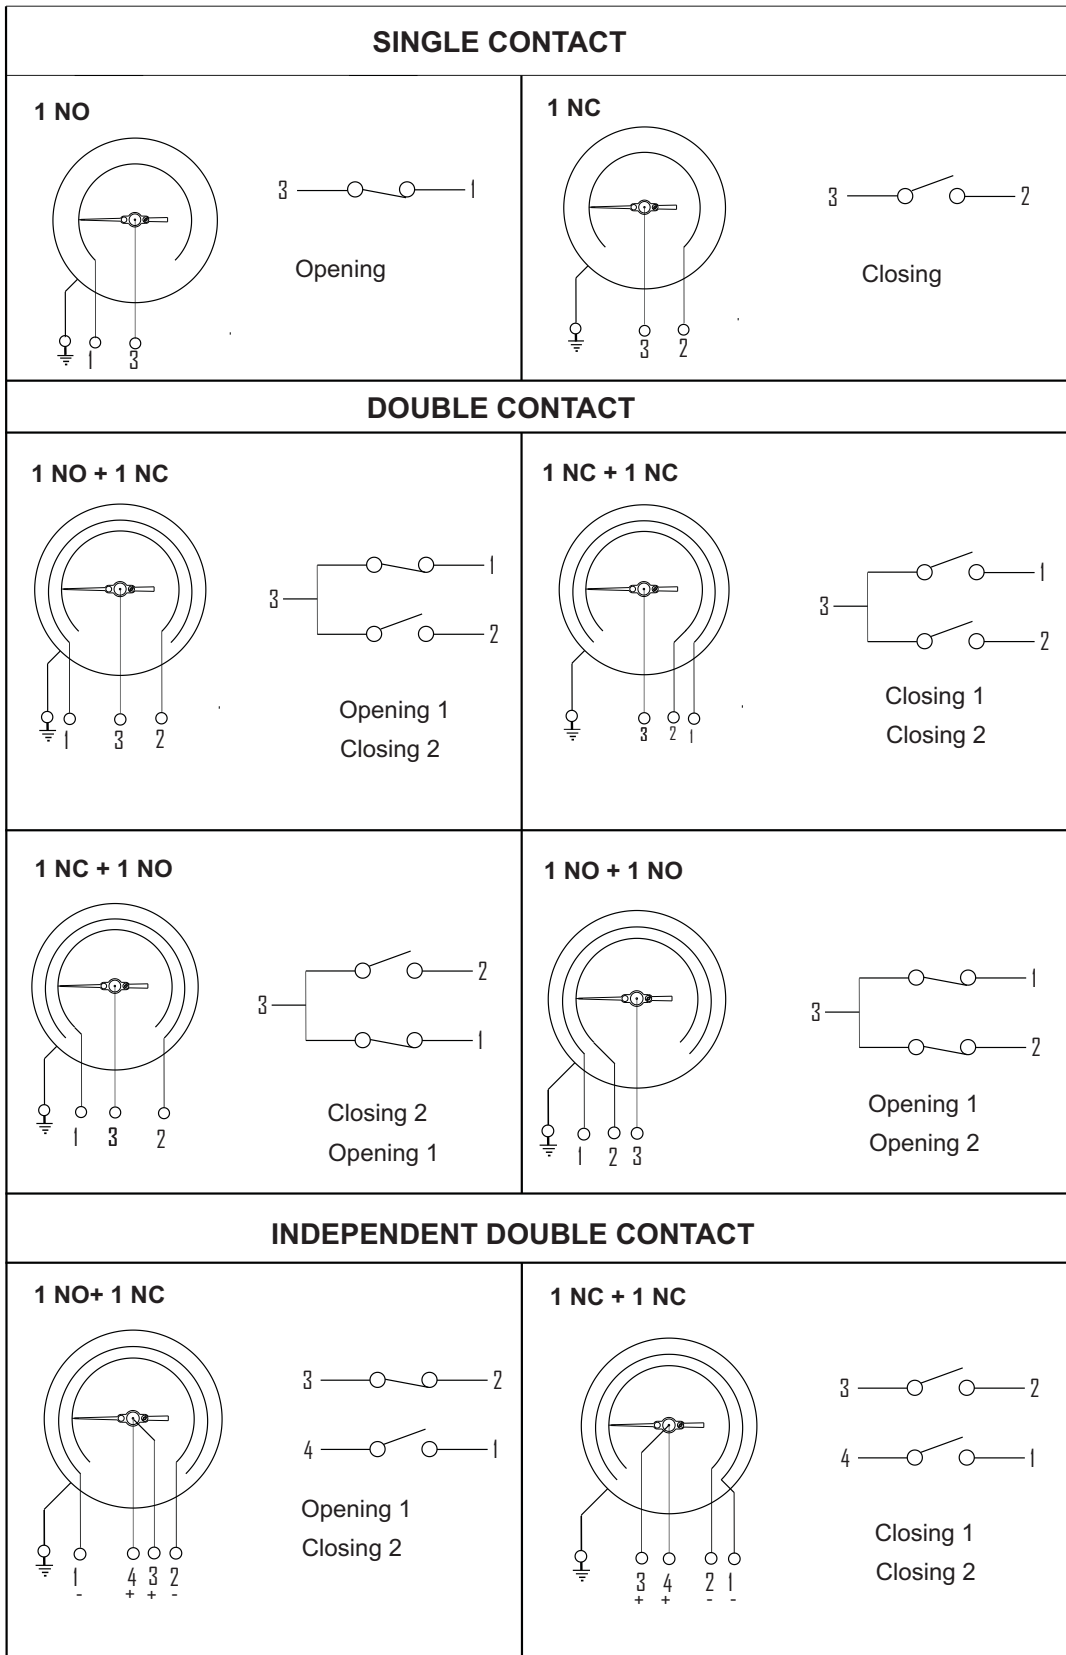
SINGLE CONTACT

1 NO

3 1

Opening

1 3

1 NC

3 2

Closing

3 2

DOUBLE CONTACT

1 NO + 1 NC

3 1 2

Opening 1

Closing 2

1 3 2

1 NC + 1 NC

3 1 2

Closing 1

Closing 2

3 2 1

1 NC + 1 NO

3 2 1

Closing 2

Opening 1

1 3 2

1 NO + 1 NO

3 1 2

Opening 1

Opening 2

1 2 3

INDEPENDENT DOUBLE CONTACT

1 NO+ 1 NC

3 2

4 1

Opening 1

Closing 2

1 4 3 2
- + + -

1 NC + 1 NC

3 2

4 1

Closing 1

Closing 2

3 4 2 1
+ + - -